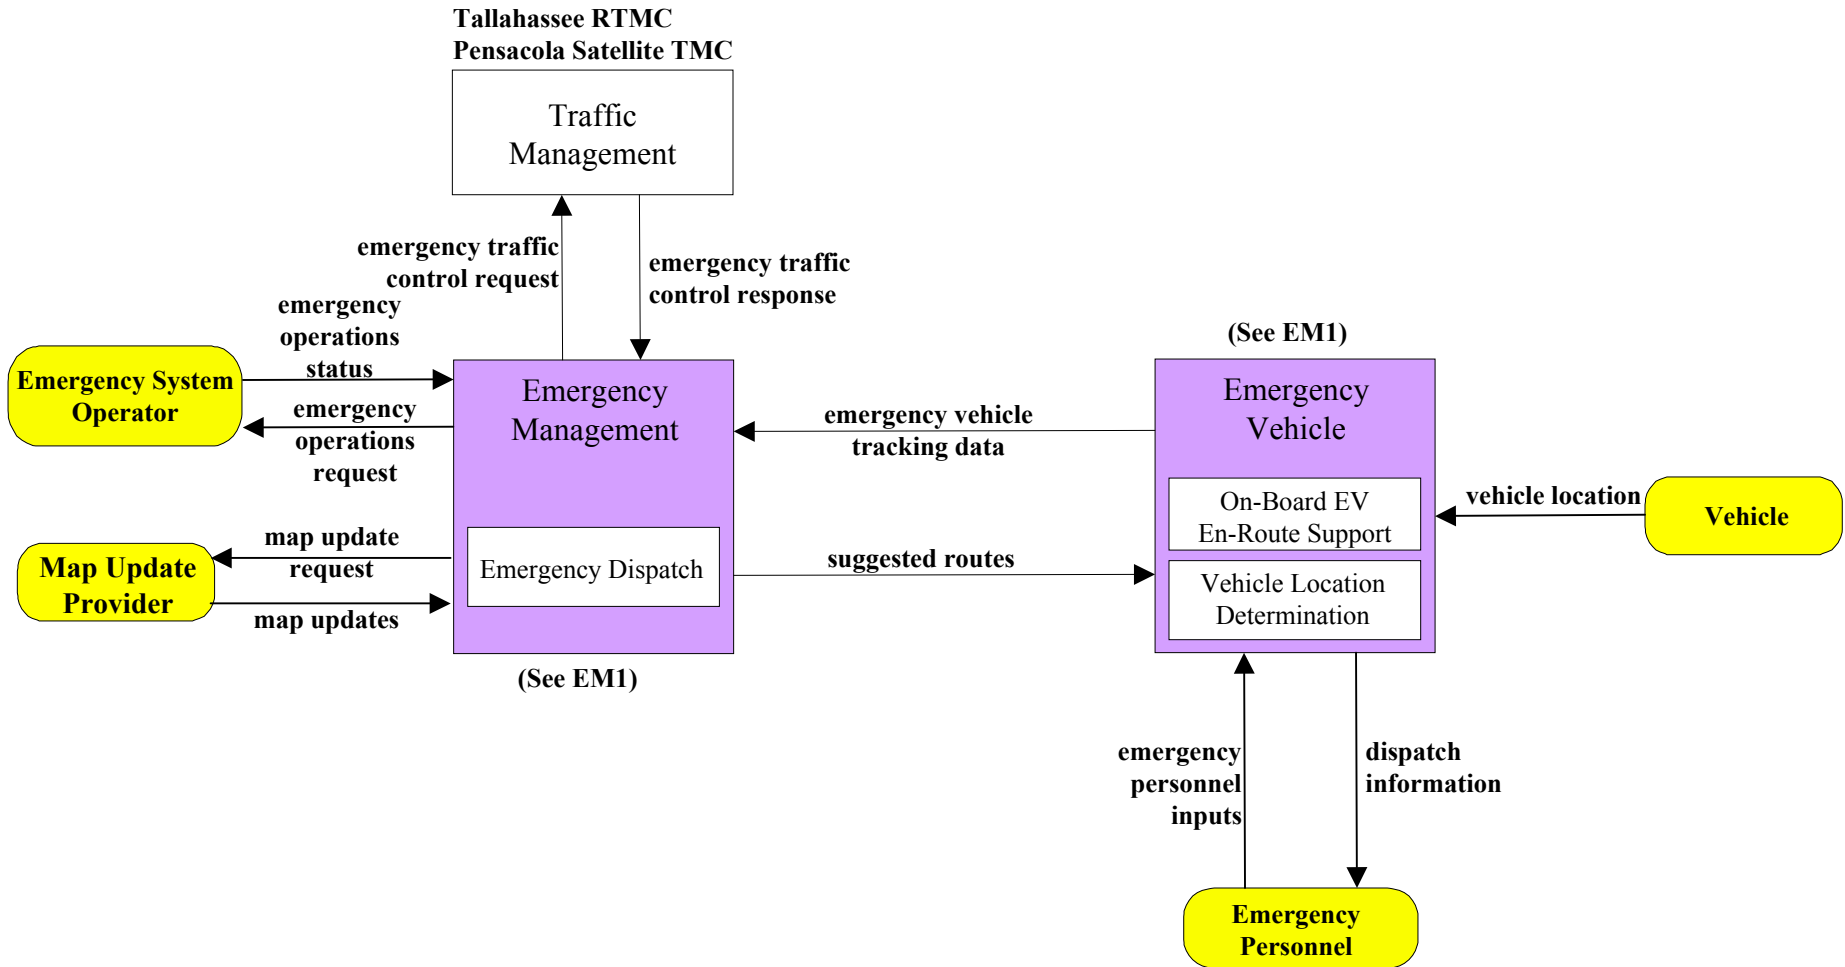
Tallahassee RTMC
Pensacola Satellite TMC

Traffic Management

emergency traffic control request

emergency traffic control response

emergency operations status

Emergency System Operator

emergency operations request

Emergency Management

Emergency Dispatch

(See EM1)

map update request

Map Update Provider

map updates

emergency vehicle tracking data

suggested routes

(See EM1)

Emergency Vehicle

On-Board EV En-Route Support

Vehicle Location Determination

vehicle location

Vehicle

emergency personnel inputs

dispatch information

Emergency Personnel